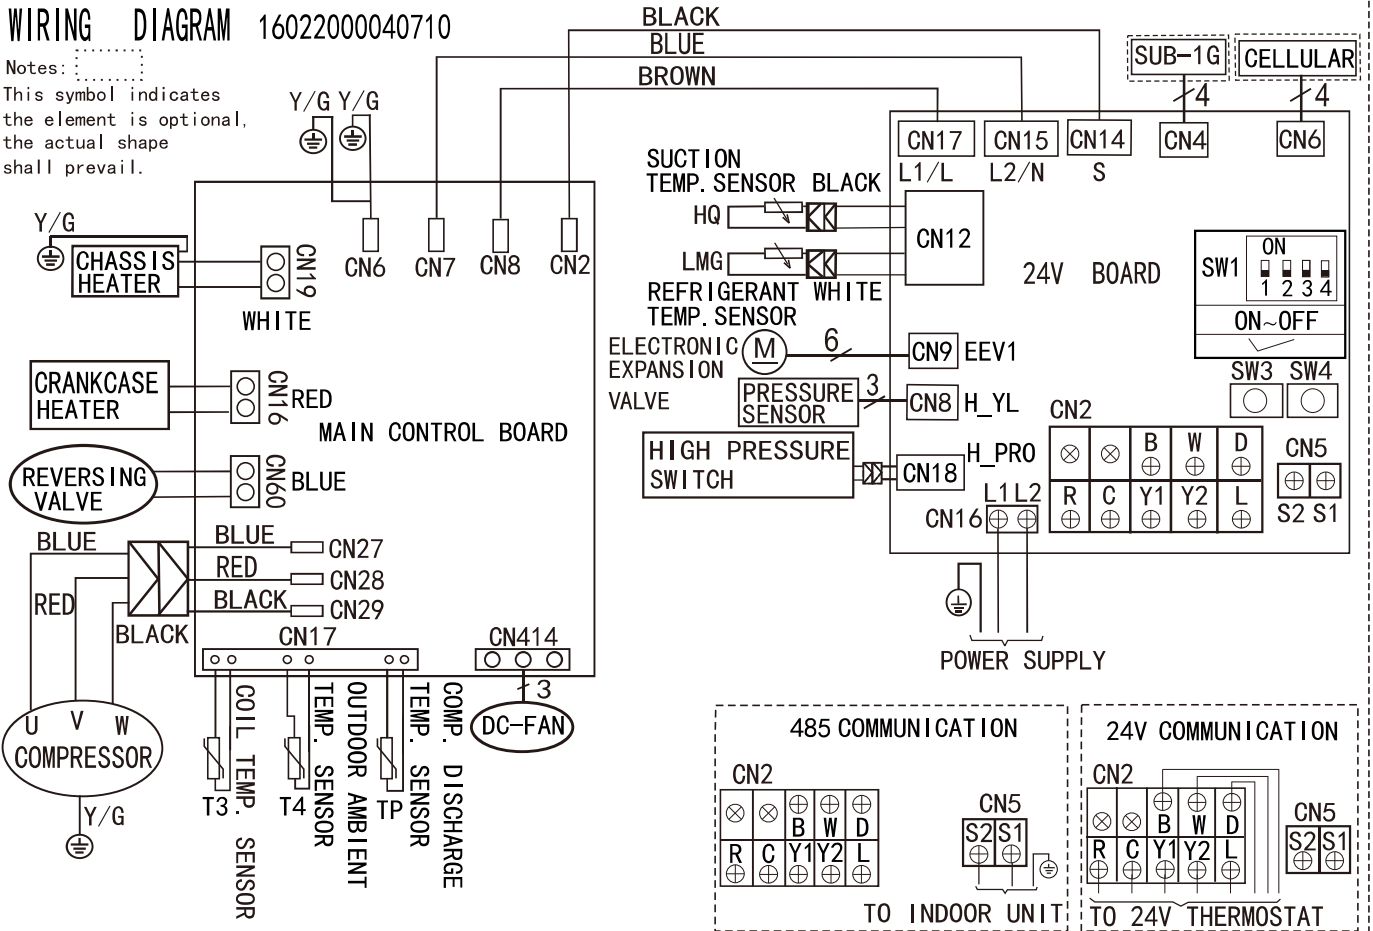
WIRING DIAGRAM 16022000040710

Notes:
This symbol indicates the element is optional, the actual shape shall prevail.

BLACK
BLUE
BROWN

SUB-1G
CELLULAR
4
4

Y/G Y/G

CN17 L1/L
CN15 L2/N
CN14 S
CN4
CN6

SUCTION TEMP. SENSOR BLACK
HQ
LMG
REFRIGERANT TEMP. SENSOR WHITE
CN12

24V BOARD

SW1 ON 1 2 3 4
ON~OFF

Y/G
CHASSIS HEATER
CN19
WHITE

CN6 CN7 CN8 CN2

ELECTRONIC EXPANSION VALVE
M
6
CN9 EEV1

PRESSURE SENSOR
3
CN8 H_YL

SW3 SW4

CRANKCASE HEATER
CN16 RED

MAIN CONTROL BOARD

HIGH PRESSURE SWITCH
CN18 H_PRO

CN2
B W D
R C Y1 Y2 L

CN5
S2 S1

L1 L2
CN16

REVERSING VALVE
CN60 BLUE

BLUE
RED
BLACK
CN27
CN28
CN29

BLUE
RED
BLACK

CN17
CN414
3
DC-FAN

POWER SUPPLY

U V W
COMPRESSOR
Y/G

T3 COIL TEMP. SENSOR
T4 OUTDOOR AMBIENT TEMP. SENSOR
TP COMP. DISCHARGE TEMP. SENSOR

485 COMMUNICATION
CN2
B W D
R C Y1 Y2 L
CN5
S2 S1
TO INDOOR UNIT

24V COMMUNICATION
CN2
B W D
R C Y1 Y2 L
CN5
S2 S1
TO 24V THERMOSTAT